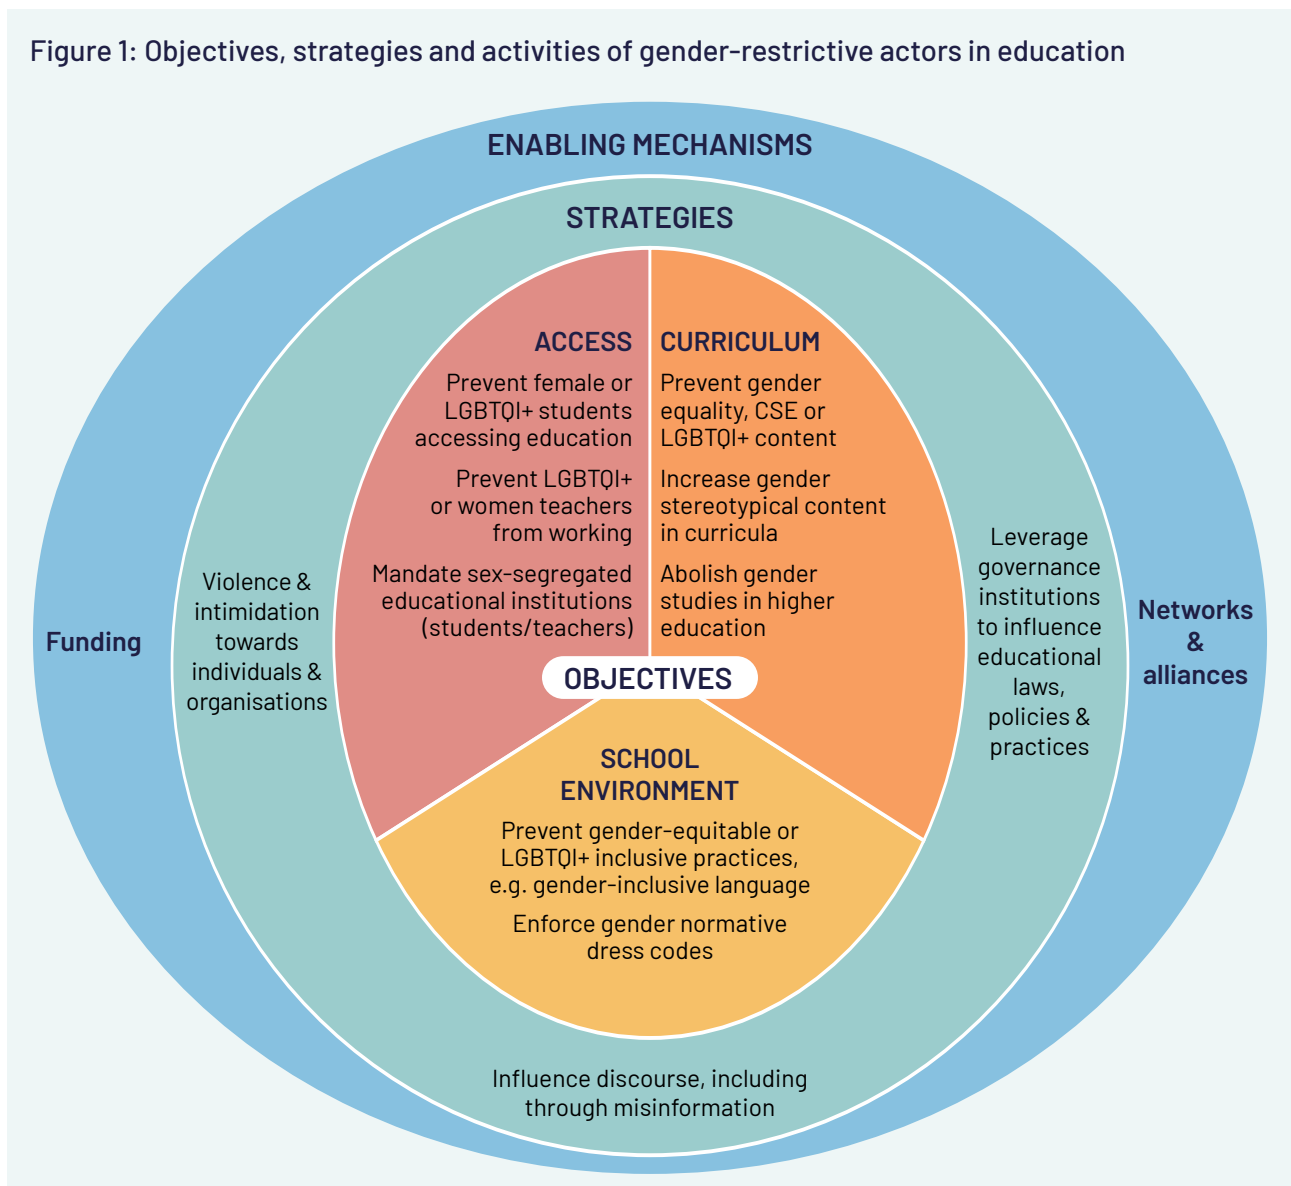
Figure 1: Objectives, strategies and activities of gender-restrictive actors in education

ENABLING MECHANISMS

STRATEGIES

ACCESS

Prevent female or LGBTQI+ students accessing education

Prevent LGBTQI+ or women teachers from working

Mandate sex-segregated educational institutions (students/teachers)

CURRICULUM

Prevent gender equality, CSE or LGBTQI+ content

Increase gender stereotypical content in curricula

Abolish gender studies in higher education

OBJECTIVES

SCHOOL ENVIRONMENT

Prevent gender-equitable or LGBTQI+ inclusive practices, e.g. gender-inclusive language

Enforce gender normative dress codes

Funding

Violence & intimidation towards individuals & organisations

Leverage governance institutions to influence educational laws, policies & practices

Networks & alliances

Influence discourse, including through misinformation